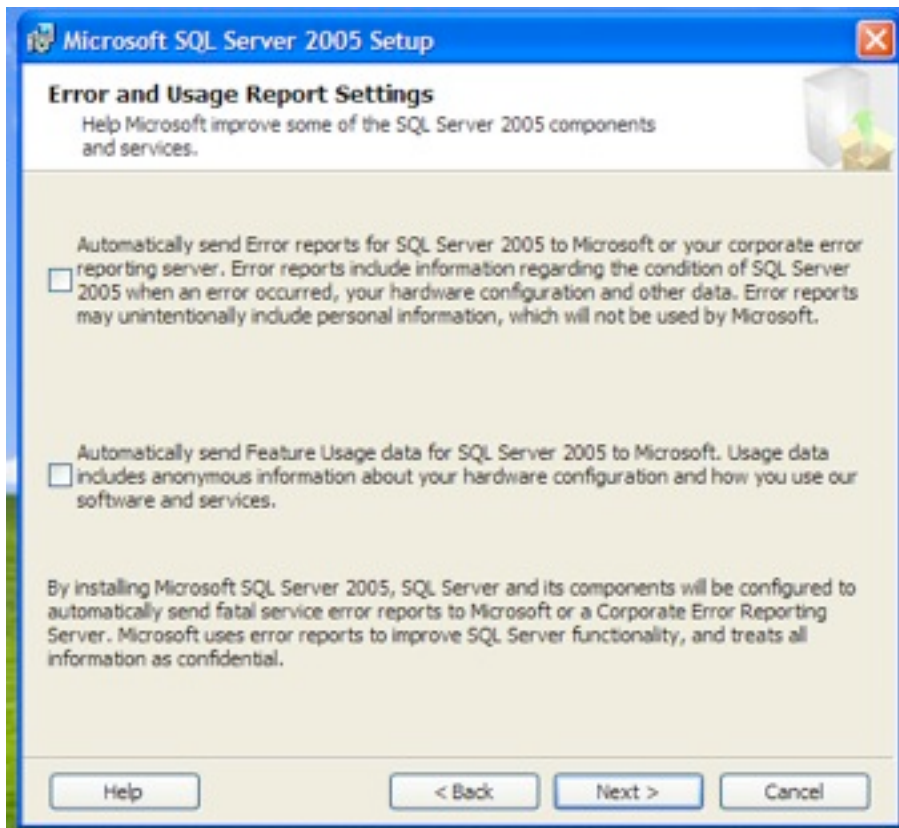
Microsoft SQL Server 2005 Setup

Error and Usage Report Settings
Help Microsoft improve some of the SQL Server 2005 components and services.

Automatically send Error reports for SQL Server 2005 to Microsoft or your corporate error reporting server. Error reports include information regarding the condition of SQL Server 2005 when an error occurred, your hardware configuration and other data. Error reports may unintentionally include personal information, which will not be used by Microsoft.

Automatically send Feature Usage data for SQL Server 2005 to Microsoft. Usage data includes anonymous information about your hardware configuration and how you use our software and services.

By installing Microsoft SQL Server 2005, SQL Server and its components will be configured to automatically send fatal service error reports to Microsoft or a Corporate Error Reporting Server. Microsoft uses error reports to improve SQL Server functionality, and treats all information as confidential.

Help
< Back
Next >
Cancel